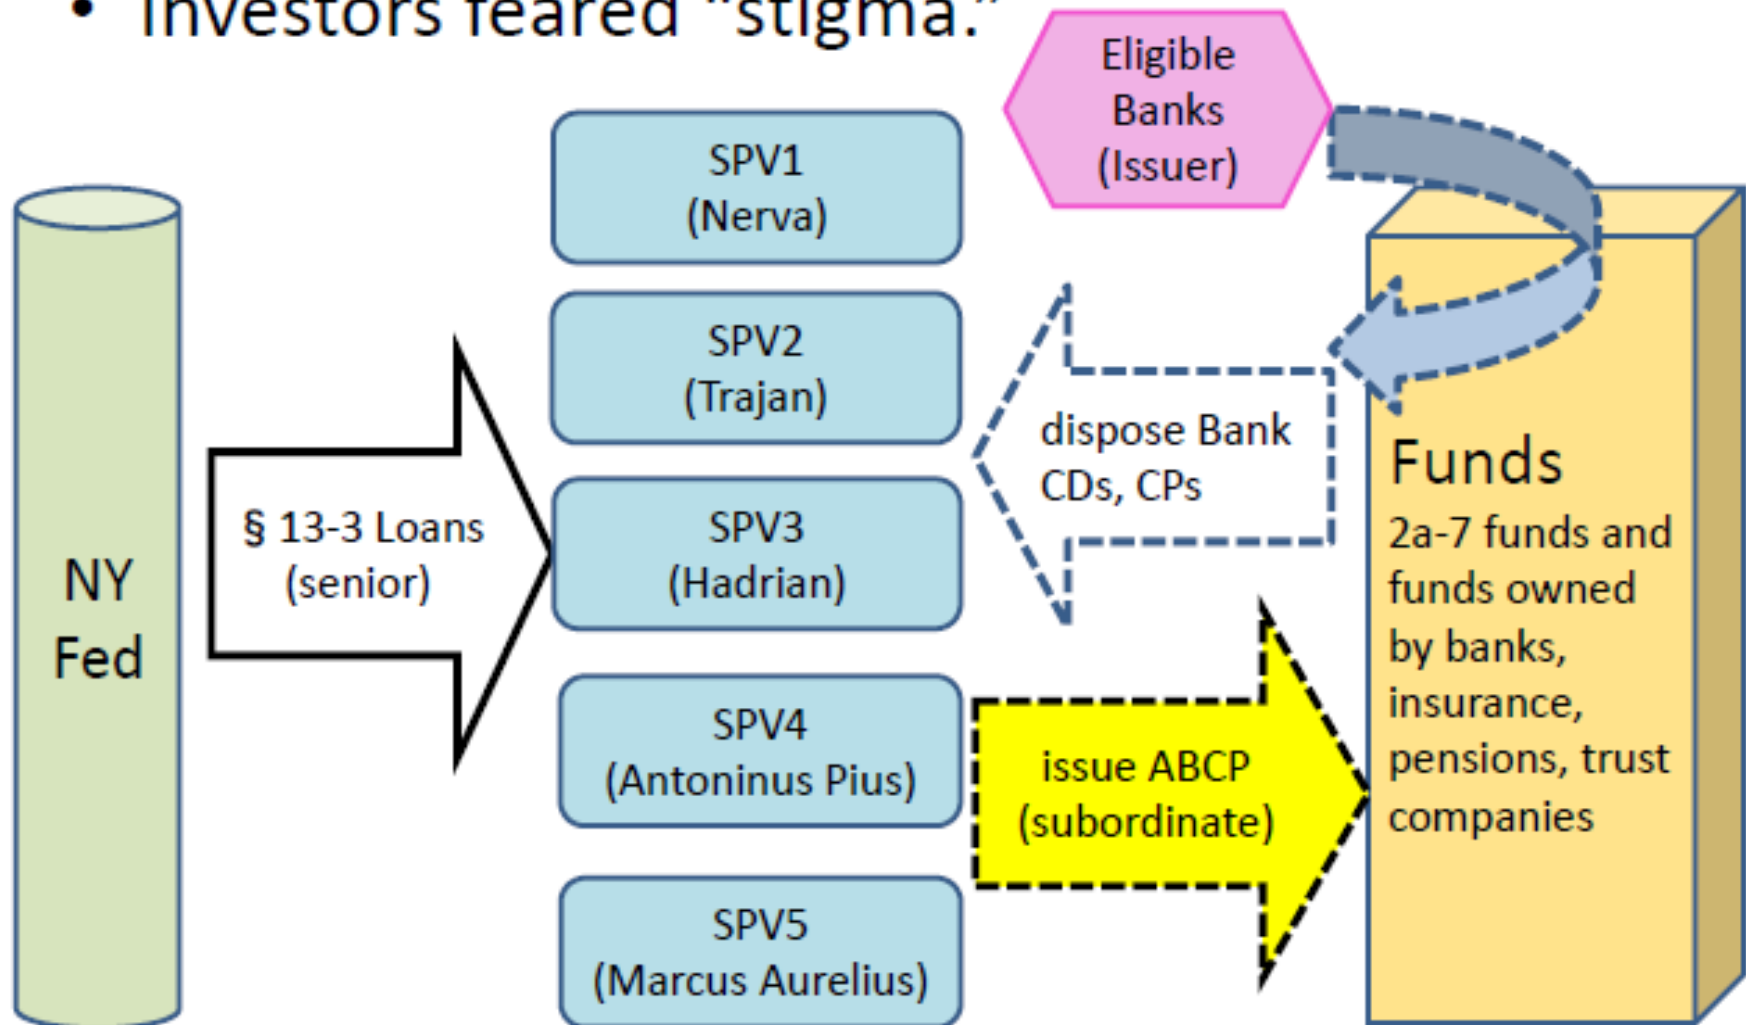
• Investors feared “stigma.”

Eligible Banks (Issuer)

SPV1 (Nerva)

SPV2 (Trajan)

SPV3 (Hadrian)

SPV4 (Antoninus Pius)

SPV5 (Marcus Aurelius)

NY Fed

§ 13-3 Loans (senior)

dispose Bank CDs, CPs

issue ABCP (subordinate)

Funds
2a-7 funds and funds owned by banks, insurance, pensions, trust companies